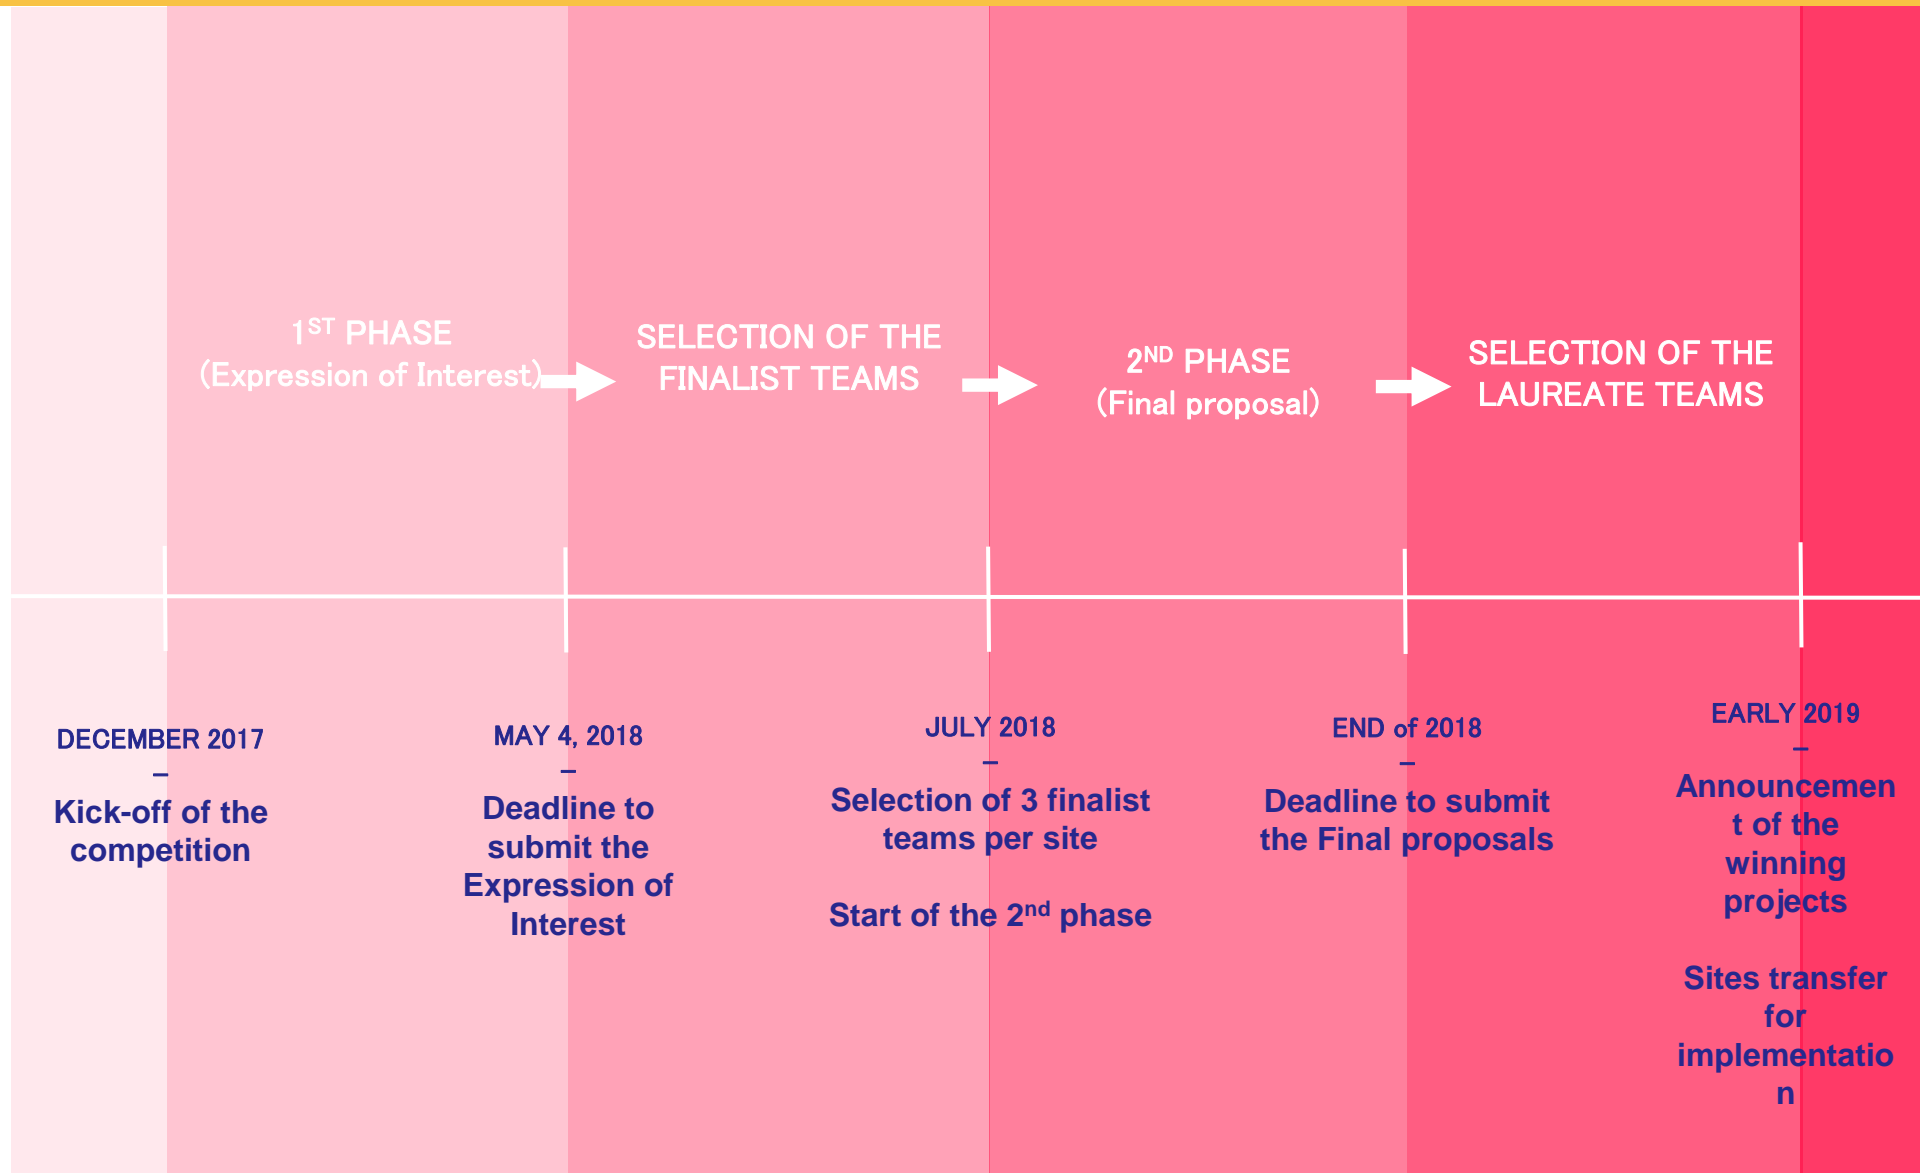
$1^{ST}$ PHASE
(Expression of Interest)

SELECTION OF THE FINALIST TEAMS

$2^{ND}$ PHASE
(Final proposal)

SELECTION OF THE LAUREATE TEAMS

DECEMBER 2017
–
Kick-off of the competition

MAY 4, 2018
–
Deadline to submit the Expression of Interest

JULY 2018
–
Selection of 3 finalist teams per site

Start of the $2^{nd}$ phase

END of 2018
–
Deadline to submit the Final proposals

EARLY 2019
–
Announcement of the winning projects

Sites transfer for implementation